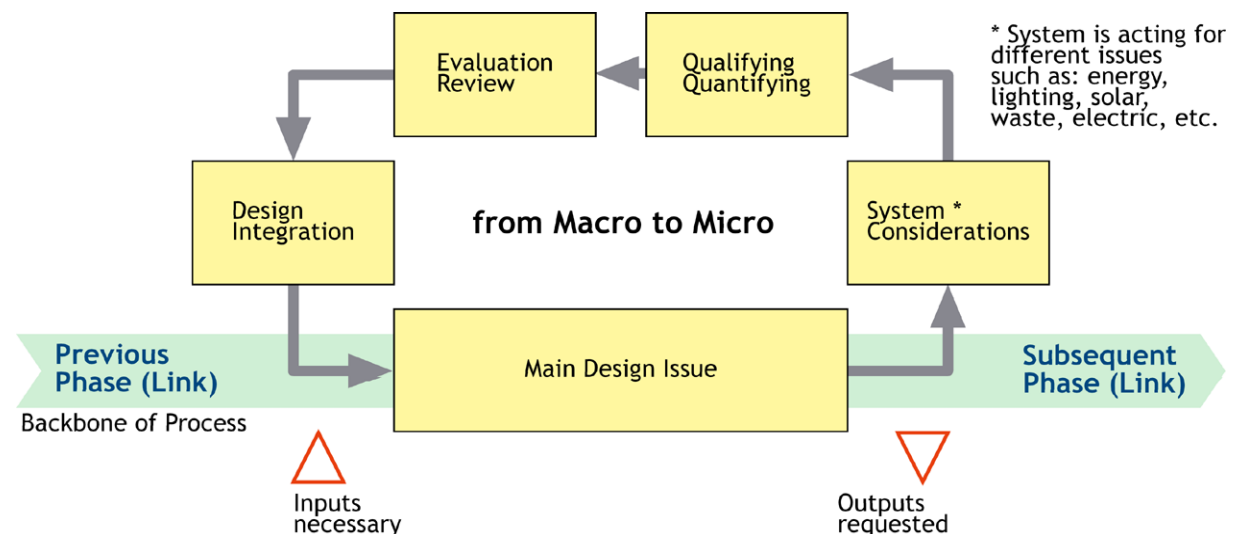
Evaluation Review

Qualifying Quantifying

* System is acting for different issues such as: energy, lighting, solar, waste, electric, etc.

Design Integration

from Macro to Micro

System * Considerations

Previous Phase (Link)

Main Design Issue

Subsequent Phase (Link)

Backbone of Process

Inputs necessary

Outputs requested